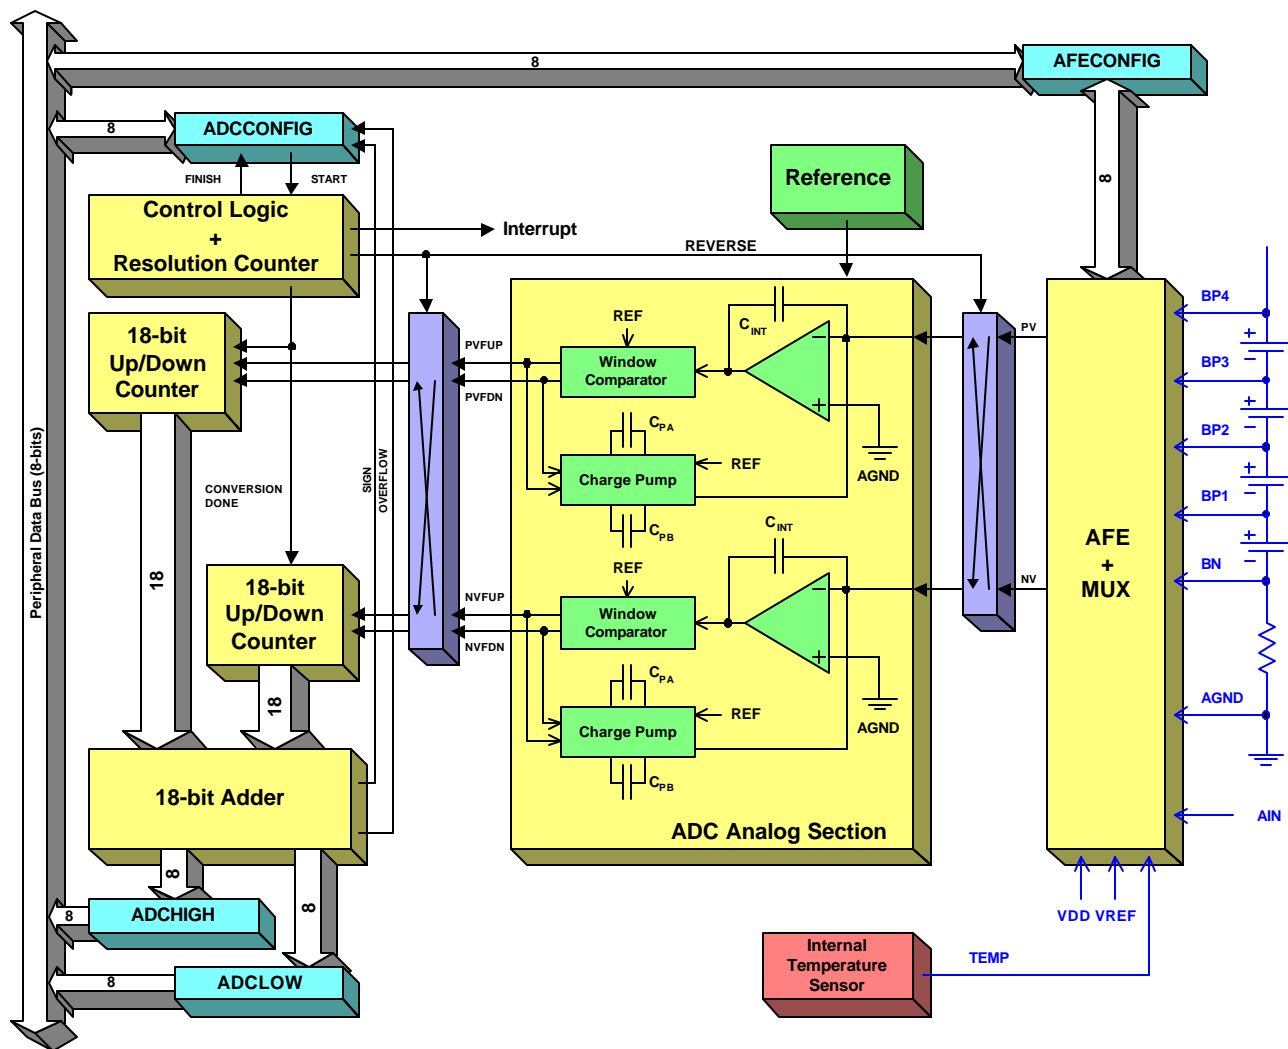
8
AFECONFIG
8
ADCCONFIG
FINISH
START
Control Logic
+
Resolution Counter
Interrupt
Reference
REVERSE
8
18-bit
Up/Down
Counter
PVFUP
PVFDN
REF
Window Comparator
$C_{INT}$
PV
BP4
BP3
BP2
BP1
BN
AGND
AIN
CONVERSION DONE
SIGN
OVERFLOW
Peripheral Data Bus (8-bits)
18
$C_{PA}$
Charge Pump
REF
AGND
$C_{PB}$
$C_{INT}$
AFE
+
MUX
18-bit
Up/Down
Counter
REF
NVFUP
NVFDN
Window Comparator
NV
$C_{PA}$
Charge Pump
REF
AGND
$C_{PB}$
18
18-bit Adder
ADC Analog Section
8
8
ADCHIGH
8
8
ADCLOW
Internal Temperature Sensor
TEMP
VDD VREF